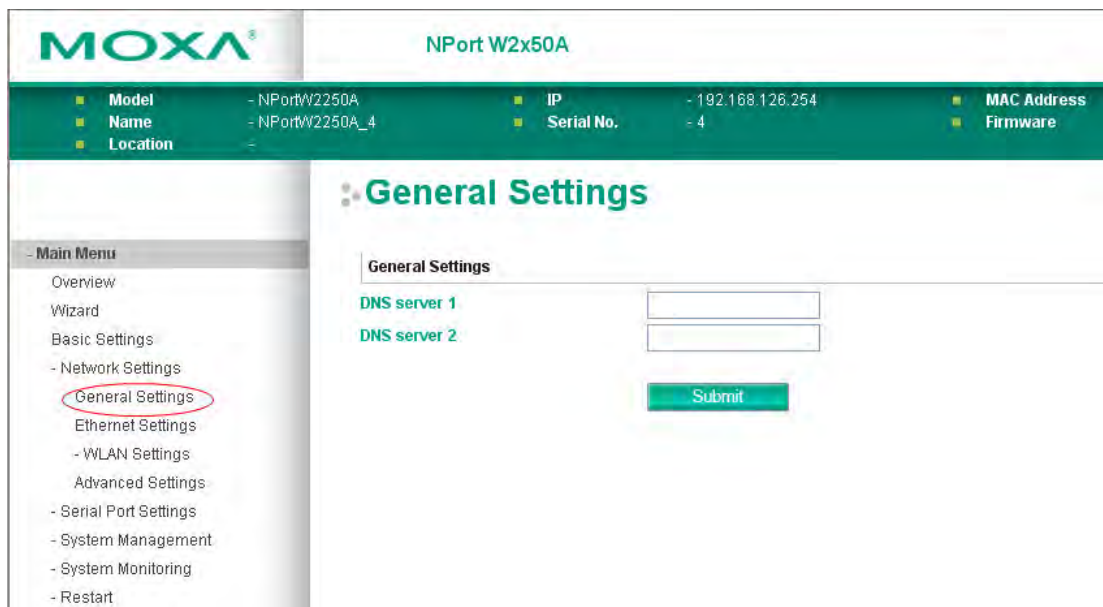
MOXA®

NPort W2x50A

Model - NPortW2250A
Name - NPortW2250A_4
Location -

IP - 192.168.126.254
Serial No. - 4

MAC Address
Firmware

General Settings

- Main Menu
Overview
Wizard
Basic Settings
- Network Settings
General Settings
Ethernet Settings
- WLAN Settings
Advanced Settings
- Serial Port Settings
- System Management
- System Monitoring
- Restart

General Settings

DNS server 1
DNS server 2

Submit